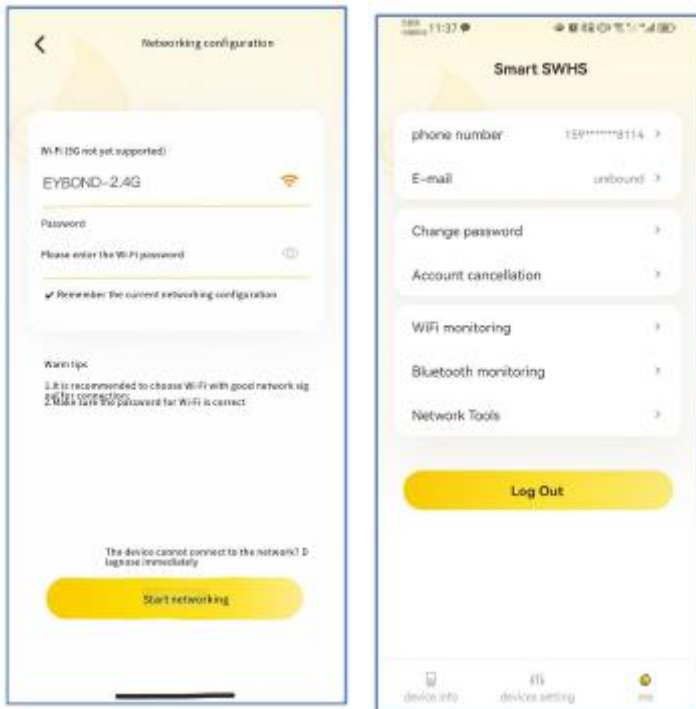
Networking configuration

Wi-Fi (5G not yet supported)

EYBOND-2.4G

Password

Please enter the Wi-Fi password

✔ Remember the current networking configuration

Warm tips

1.It is recommended to choose Wi-Fi with good network signal for connection
2.Make sure the password for Wi-Fi is correct

The device cannot connect to the network? Diagnose immediately

Start networking

11:37

Smart SWHS

phone number 159*******8114 >

E-mail unbound >

Change password >

Account cancellation >

WiFi monitoring >

Bluetooth monitoring >

Network Tools >

Log Out

device info

devices setting

me